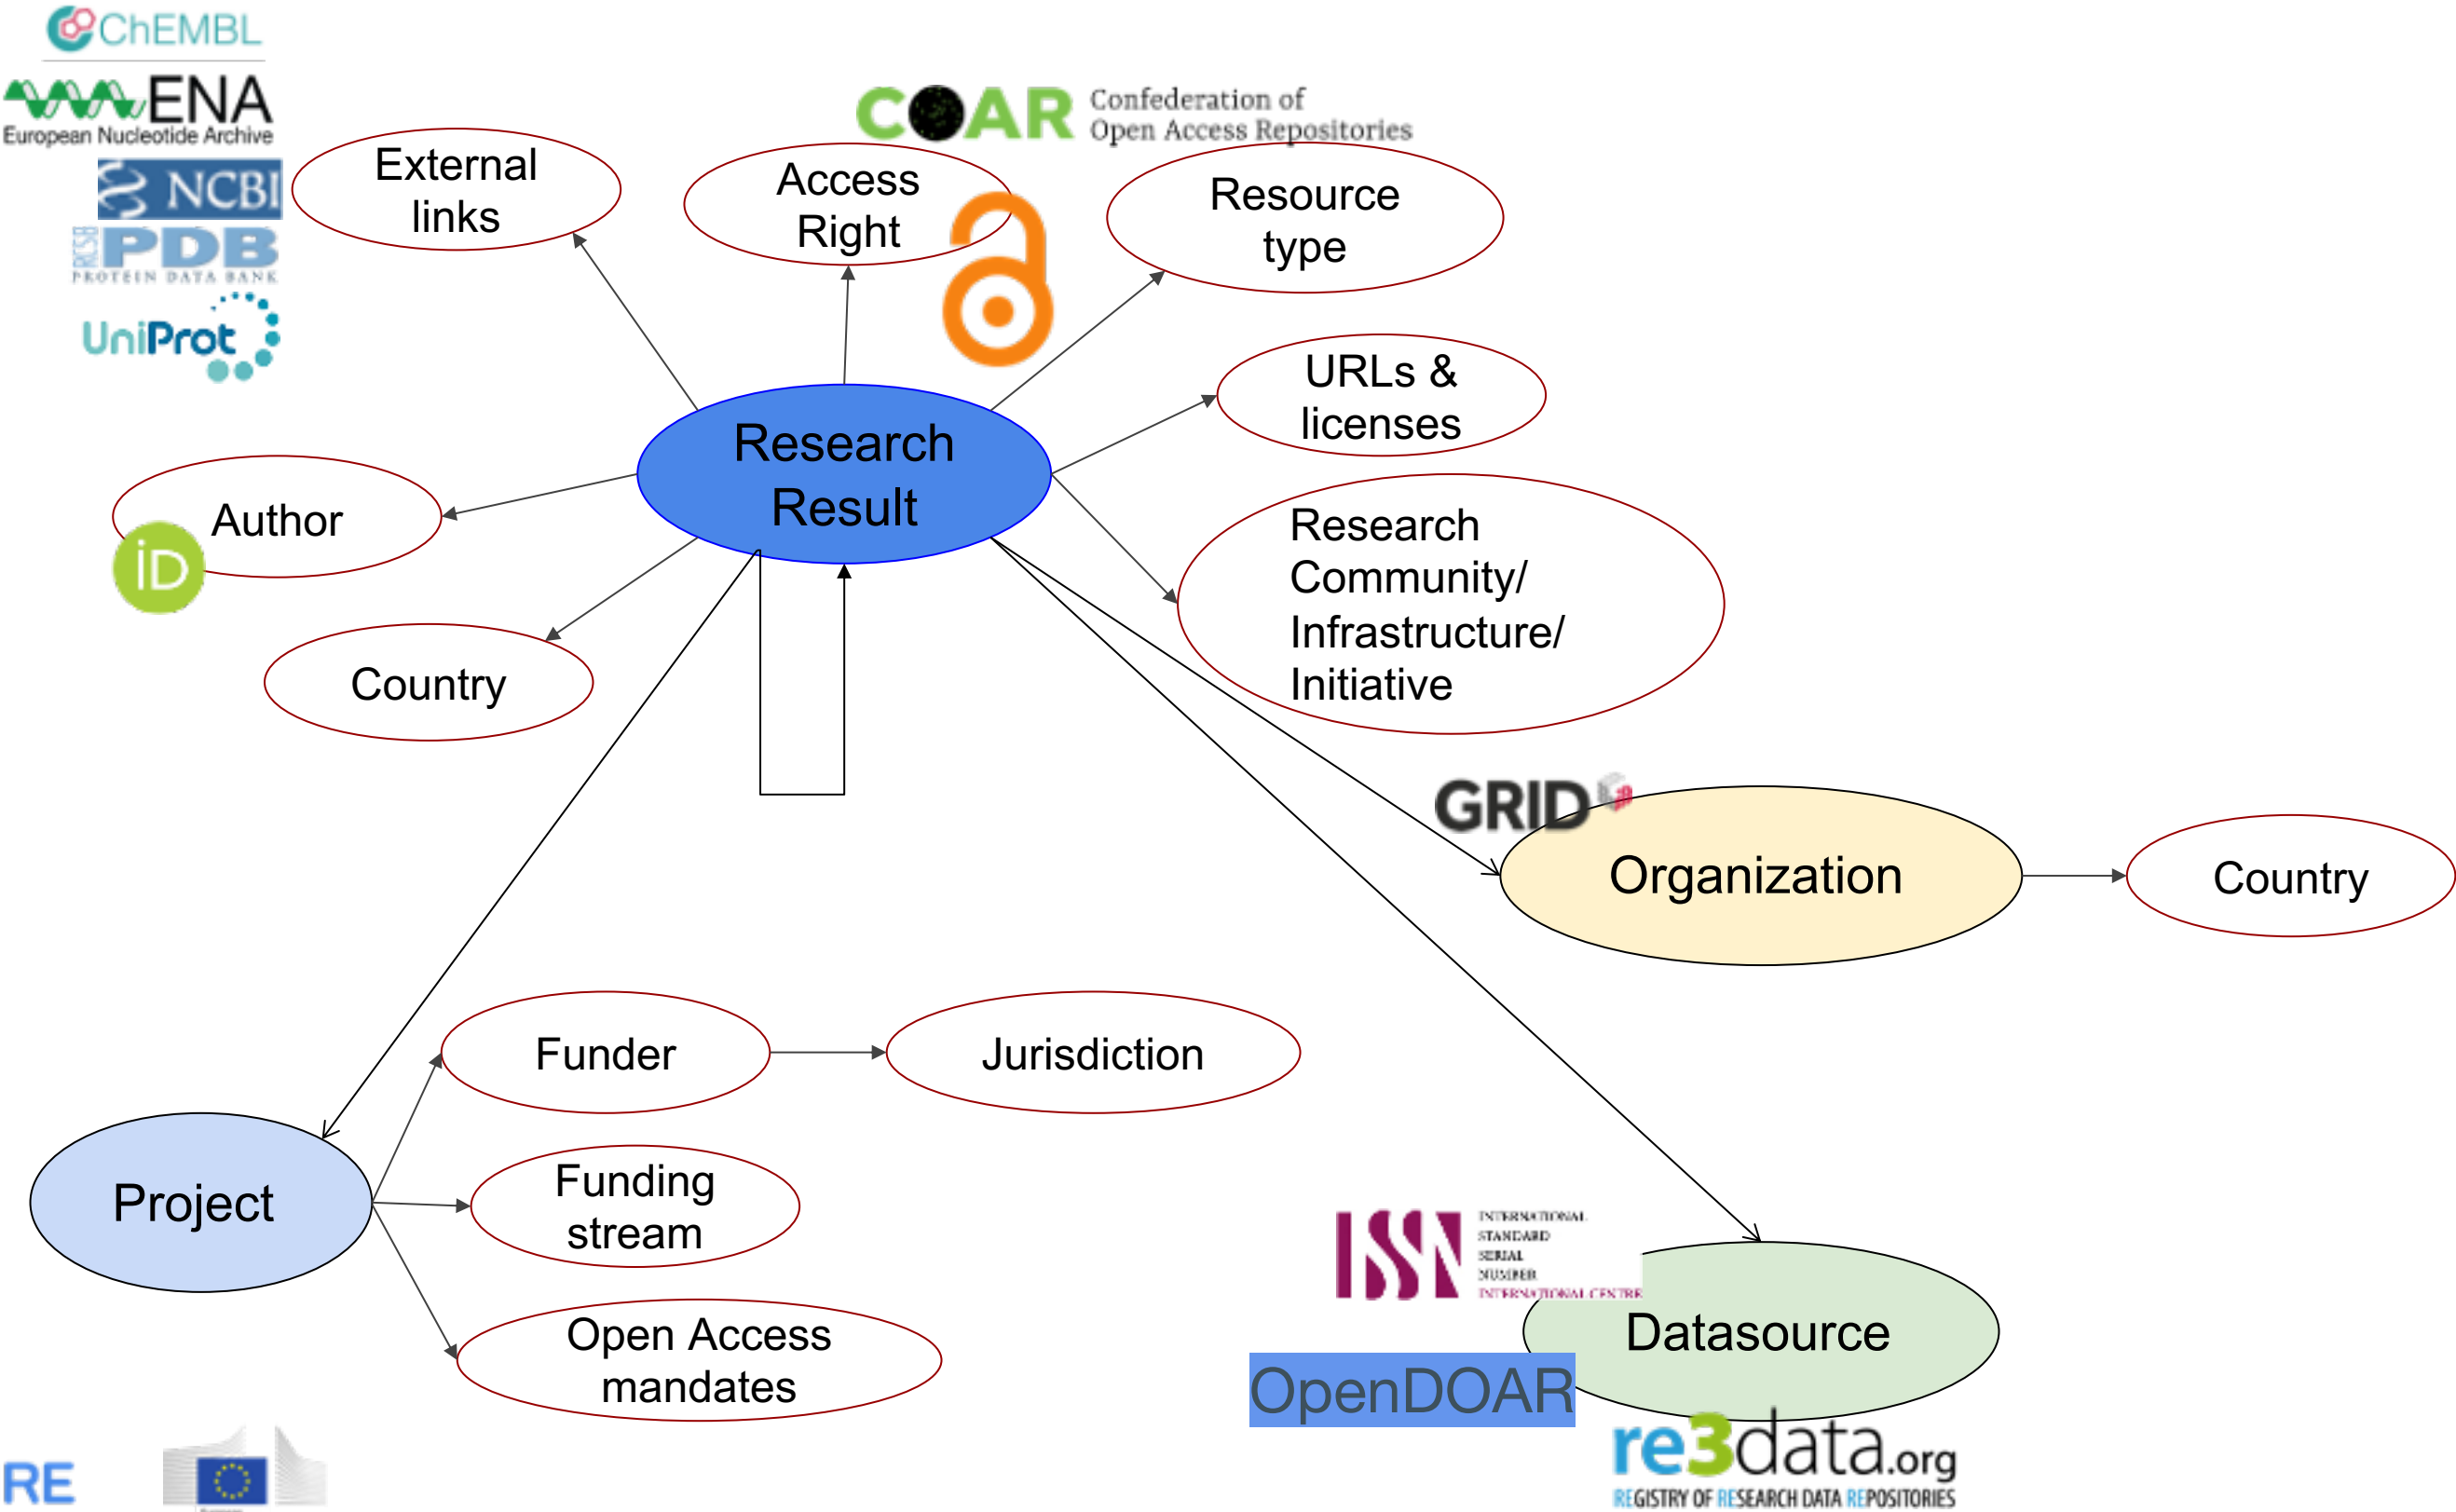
ChEMBL
ENA
European Nucleotide Archive
NCBI
RCSB PDB
PROTEIN DATA BANK
UniProt

COAR Confederation of Open Access Repositories

External links

Access Right

Resource type

URLs & licenses

Research Result

Author

Country

Research Community/ Infrastructure/ Initiative

GRID

Organization

Country

Funder

Jurisdiction

Project

Funding stream

Open Access mandates

ISSN INTERNATIONAL STANDARD SERIAL NUMBER INTERNATIONAL CENTRE

Datasource

OpenDOAR

re3data.org
REGISTRY OF RESEARCH DATA REPOSITORIES

RE